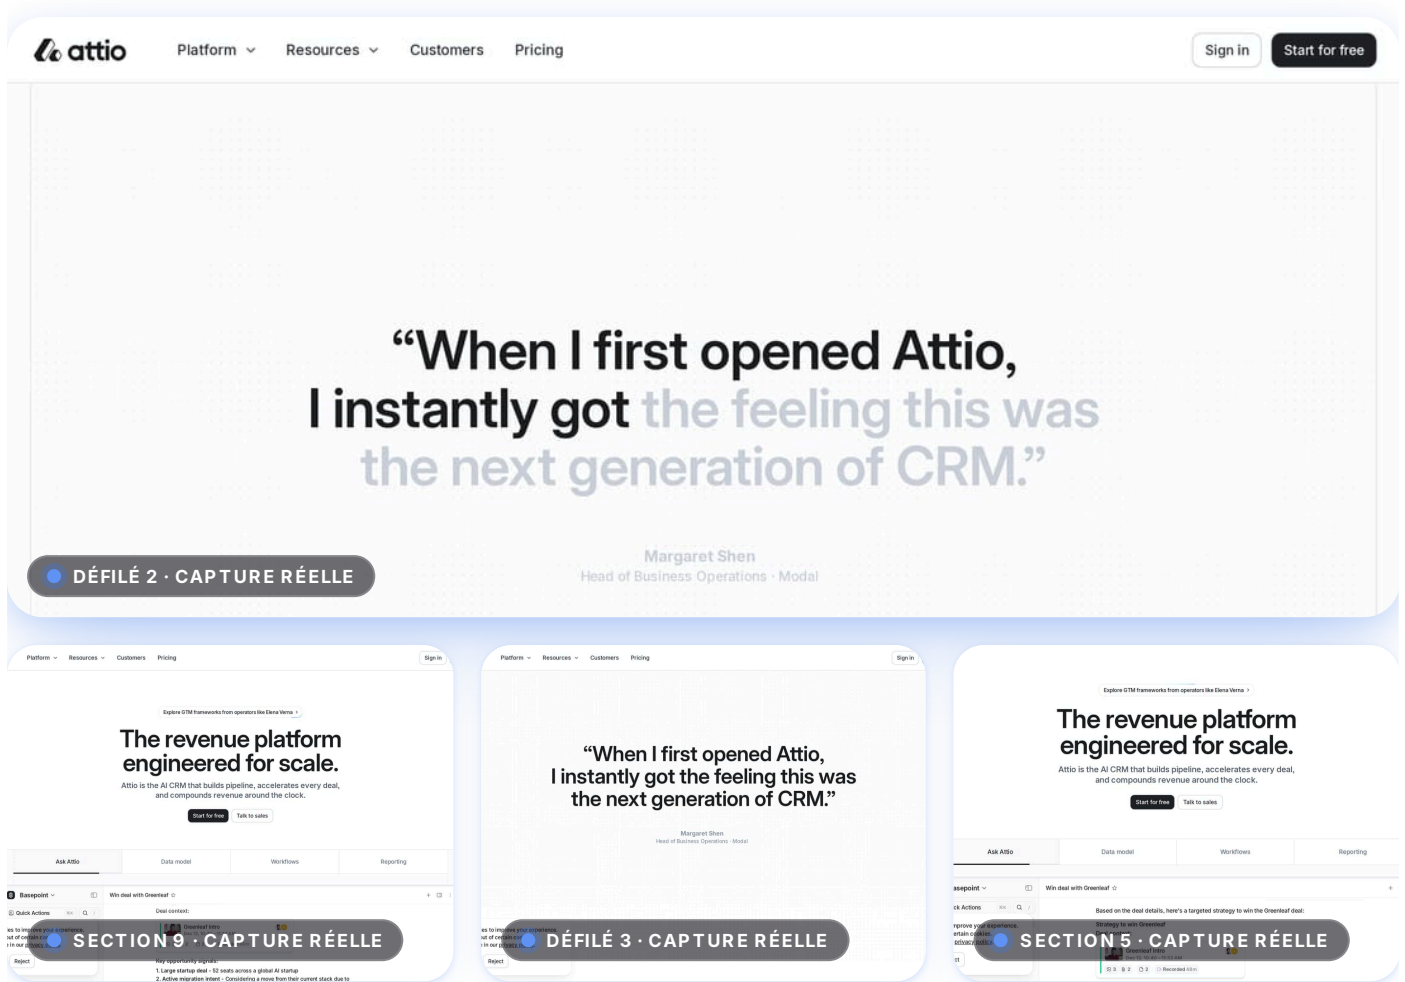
attio

Platform Resources Customers Pricing

Sign in Start for free

“When I first opened Attio, I instantly got the feeling this was the next generation of CRM.”

Margaret Shen
Head of Business Operations · Modal

DÉFILÉ 2 · CAPTURE RÉELLE

Platform Resources Customers Pricing Sign in

Explore GTM frameworks from operators like Elena Verna >

The revenue platform engineered for scale.

Attio is the AI CRM that builds pipeline, accelerates every deal, and compounds revenue around the clock.

Start for free Talk to sales

Ask Attio Data model Workflows Reporting

Basepoint Win deal with Greenleaf

Quick Actions Deal context:

Reject

Key opportunity signals:
1. Large startup deal - 52 seats across a global AI startup
2. Active migration intent - Considering a move from their current stack due to

SECTION 9 · CAPTURE RÉELLE

Platform Resources Customers Pricing Sign in

“When I first opened Attio, I instantly got the feeling this was the next generation of CRM.”

Margaret Shen
Head of Business Operations · Modal

Reject

DÉFILÉ 3 · CAPTURE RÉELLE

Explore GTM frameworks from operators like Elena Verna >

The revenue platform engineered for scale.

Attio is the AI CRM that builds pipeline, accelerates every deal, and compounds revenue around the clock.

Start for free Talk to sales

Ask Attio Data model Workflows Reporting

asepoint Win deal with Greenleaf

ck Actions

Based on the deal details, here's a targeted strategy to win the Greenleaf deal:

Strategy to win Greenleaf

Greenleaf Intro

SECTION 5 · CAPTURE RÉELLE